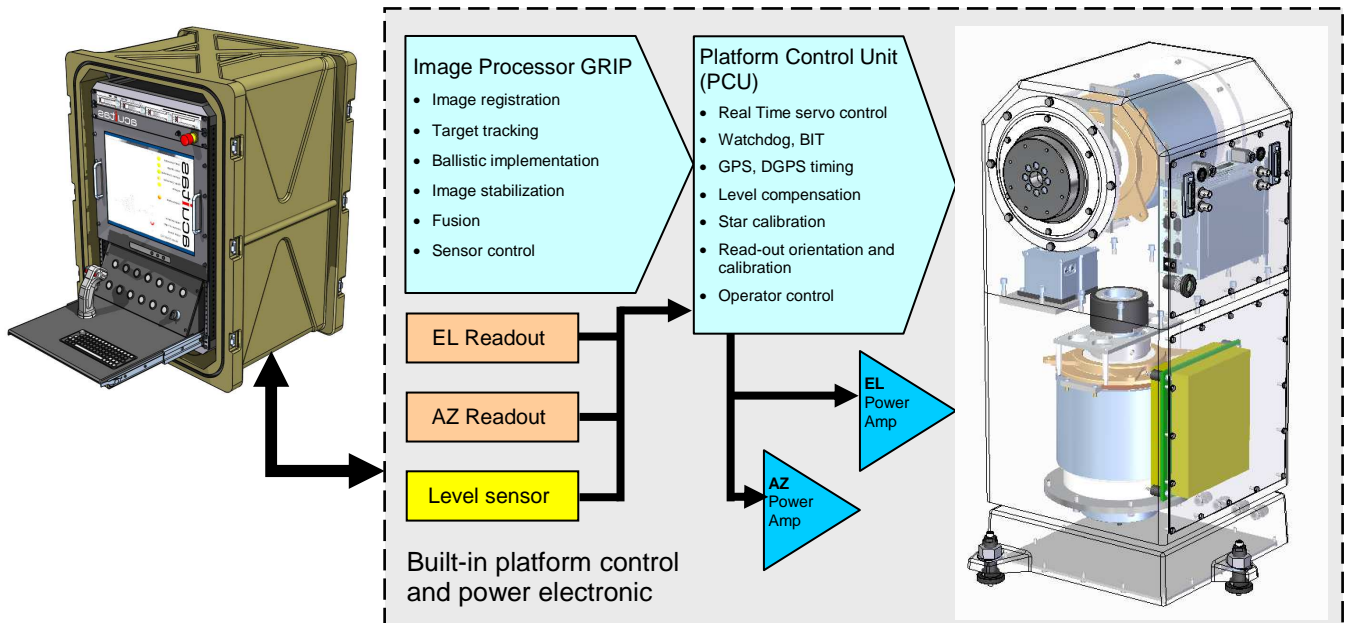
Image Processor GRIP
- Image registration
- Target tracking
- Ballistic implementation
- Image stabilization
- Fusion
- Sensor control

Platform Control Unit (PCU)
- Real Time servo control
- Watchdog, BIT
- GPS, DGPS timing
- Level compensation
- Star calibration
- Read-out orientation and calibration
- Operator control

EL Readout

AZ Readout

Level sensor

EL Power Amp

AZ Power Amp

Built-in platform control and power electronic